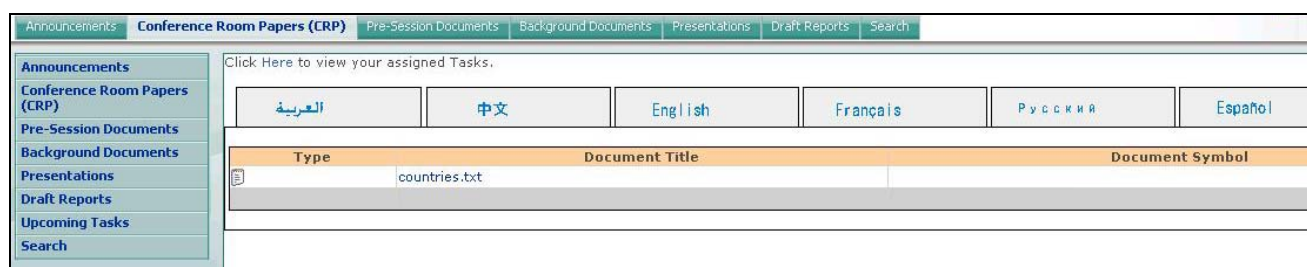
Announcements | Conference Room Papers (CRP) | Pre-Session Documents | Background Documents | Presentations | Draft Reports | Search

Announcements
Conference Room Papers (CRP)
Pre-Session Documents
Background Documents
Presentations
Draft Reports
Upcoming Tasks
Search

Click Here to view your assigned Tasks.

العربية | 中文 | English | Français | Русский | Español

| Type | Document Title | Document Symbol |
|---|---|---|
| | countries.txt | |